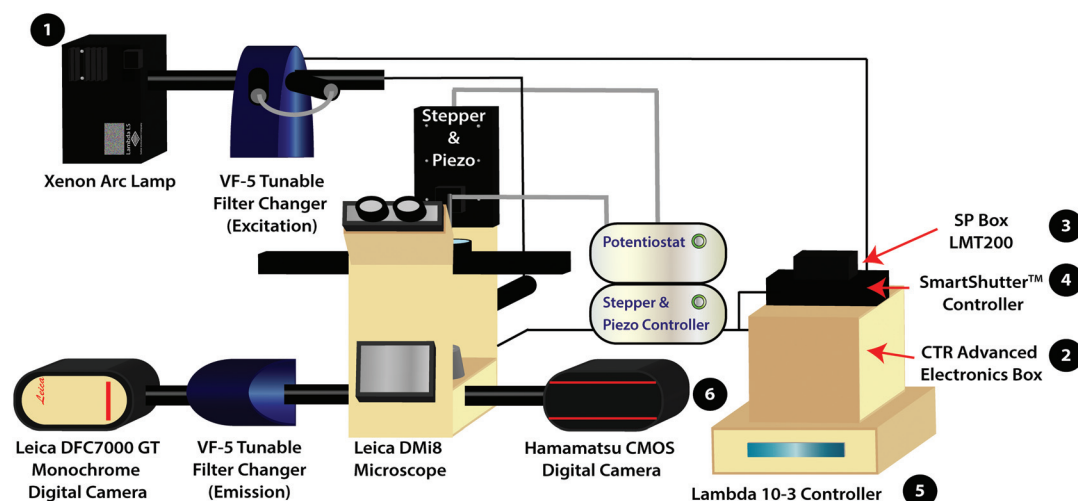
1

Xenon Arc Lamp

VF-5 Tunable Filter Changer (Excitation)

Stepper & Piezo

Potentiostat

Stepper & Piezo Controller

SP Box LMT200

3

SmartShutter™ Controller

4

CTR Advanced Electronics Box

2

Leica

Leica DFC7000 GT Monochrome Digital Camera

VF-5 Tunable Filter Changer (Emission)

Leica DMi8 Microscope

Hamamatsu CMOS Digital Camera

6

Lambda 10-3 Controller

5